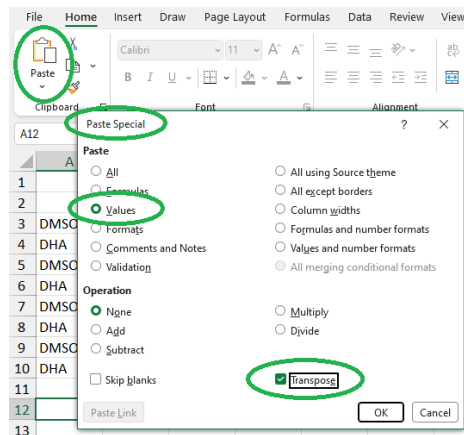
File Home Insert Draw Page Layout Formulas Data Review View

Paste

Clipboard

Calibri 11 A A

B I U A

Font

Alignment

A12

Paste Special ? ✕

Paste

All
Formulas
Values
Formats
Comments and Notes
Validation

All using Source theme
All except borders
Column widths
Formulas and number formats
Values and number formats
All merging conditional formats

Operation

None
Add
Subtract

Multiply
Divide

Skip blanks

Transpose

Paste Link

OK Cancel

A
1
2
3 DMSO
4 DHA
5 DMSO
6 DHA
7 DMSO
8 DHA
9 DMSO
10 DHA
11
12
13